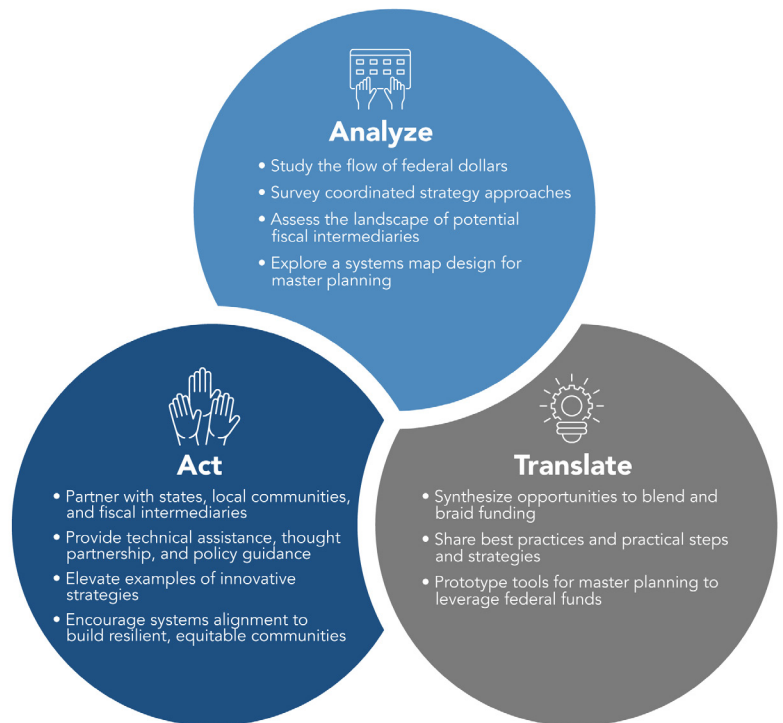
Analyze

• Study the flow of federal dollars
• Survey coordinated strategy approaches
• Assess the landscape of potential fiscal intermediaries
• Explore a systems map design for master planning

Act

• Partner with states, local communities, and fiscal intermediaries
• Provide technical assistance, thought partnership, and policy guidance
• Elevate examples of innovative strategies
• Encourage systems alignment to build resilient, equitable communities

Translate

• Synthesize opportunities to blend and braid funding
• Share best practices and practical steps and strategies
• Prototype tools for master planning to leverage federal funds